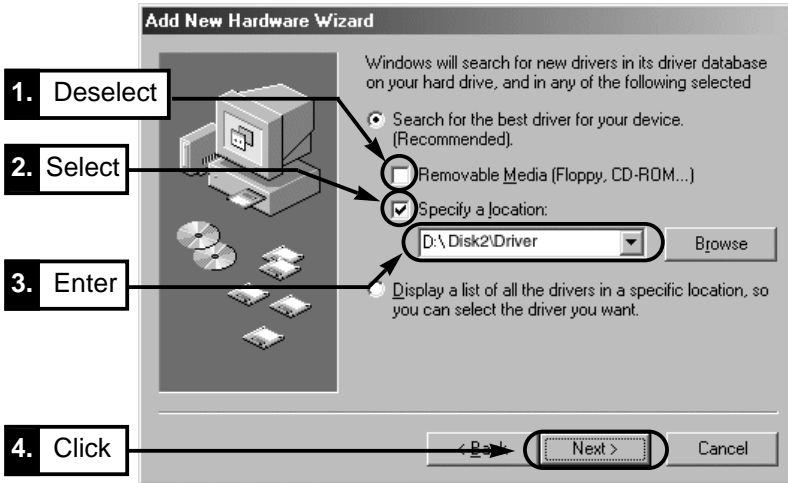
Add New Hardware Wizard

Windows will search for new drivers in its driver database on your hard drive, and in any of the following selected

Search for the best driver for your device. (Recommended).

Removable Media (Floppy, CD-ROM...)

Specify a location:

D:\Disk2\Driver

Browse

Display a list of all the drivers in a specific location, so you can select the driver you want.

< Back

Next >

Cancel

1. Deselect

2. Select

3. Enter

4. Click